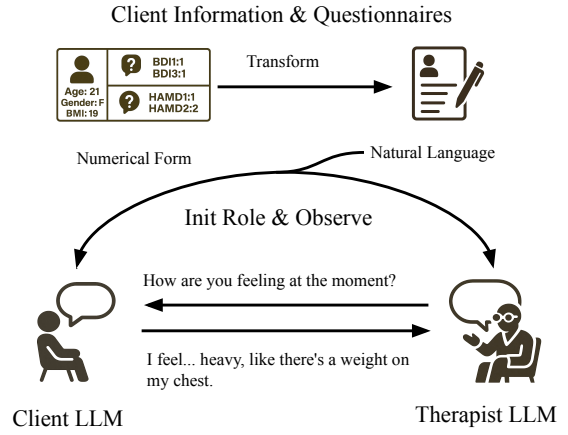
Client Information & Questionnaires

Age: 21
Gender: F
BMI: 19

BDI1:1
BDI3:1

HAMD1:1
HAMD2:2

Transform

Numerical Form

Natural Language

Init Role & Observe

How are you feeling at the moment?

I feel... heavy, like there's a weight on my chest.

Client LLM

Therapist LLM